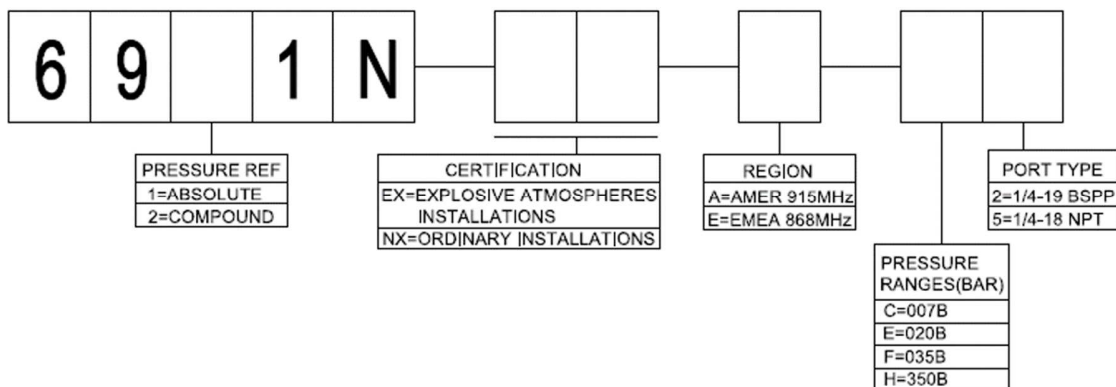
6 9 1 N

PRESSURE REF
1=ABSOLUTE
2=COMPOUND

CERTIFICATION
EX=EXPLOSIVE ATMOSPHERES INSTALLATIONS
NX=ORDINARY INSTALLATIONS

REGION
A=AMER 915MHz
E=EMEA 868MHz

PRESSURE RANGES(BAR)
C=007B
E=020B
F=035B
H=350B

PORT TYPE
2=1/4-19 BSPP
5=1/4-18 NPT